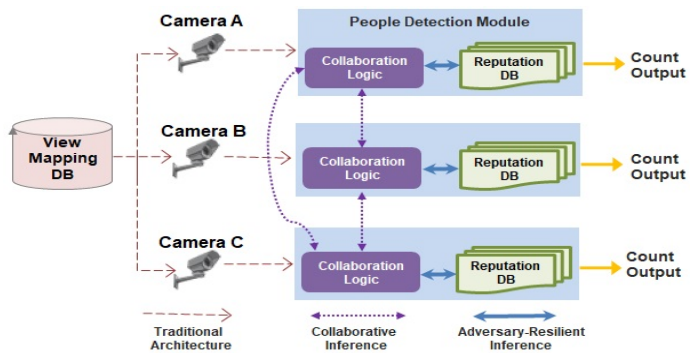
Camera A
People Detection Module
Collaboration Logic
Reputation DB
Count Output
View Mapping DB
Camera B
Collaboration Logic
Reputation DB
Count Output
Camera C
Collaboration Logic
Reputation DB
Count Output
Traditional Architecture
Collaborative Inference
Adversary-Resilient Inference